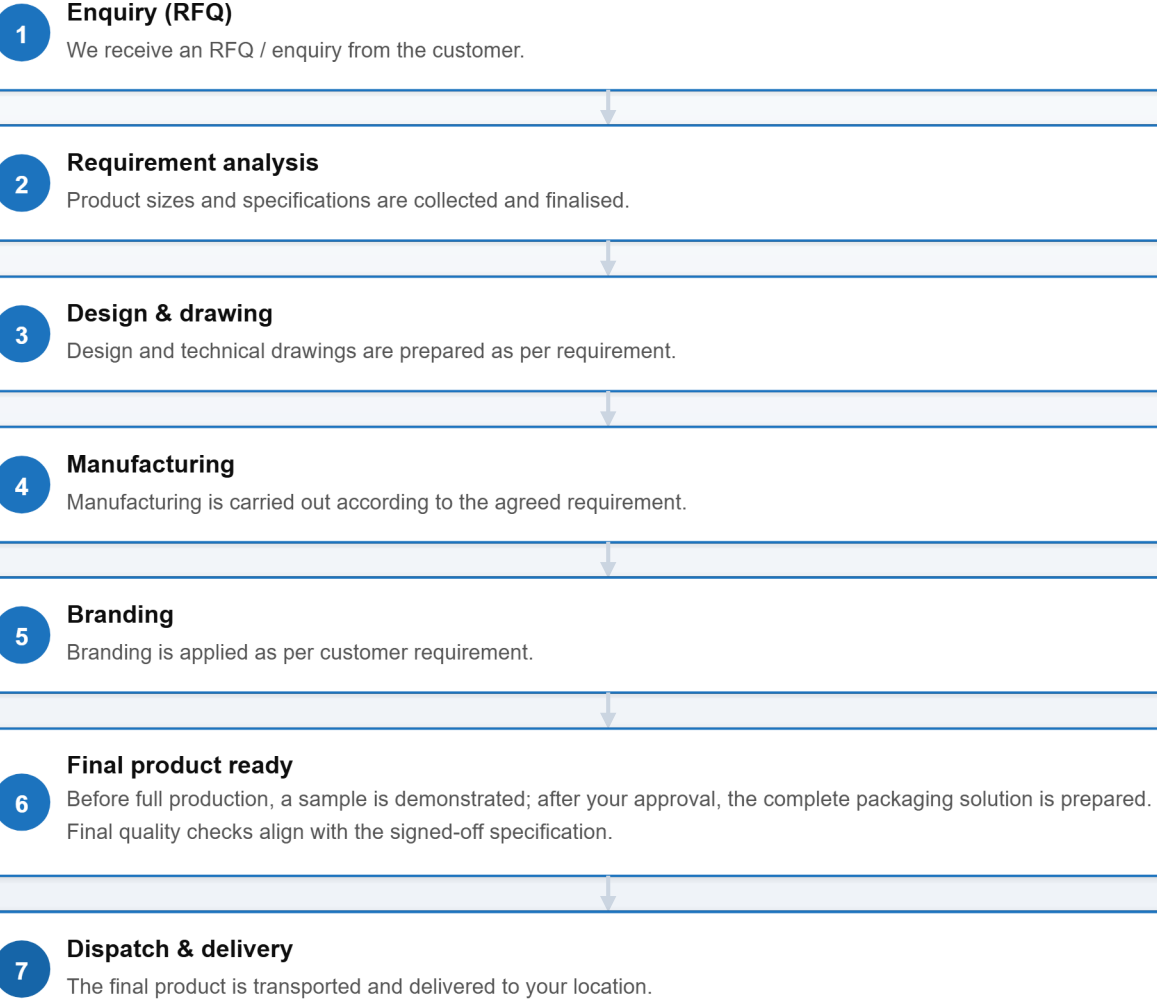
1
Enquiry (RFQ)
We receive an RFQ / enquiry from the customer.

2
Requirement analysis
Product sizes and specifications are collected and finalised.

3
Design & drawing
Design and technical drawings are prepared as per requirement.

4
Manufacturing
Manufacturing is carried out according to the agreed requirement.

5
Branding
Branding is applied as per customer requirement.

6
Final product ready
Before full production, a sample is demonstrated; after your approval, the complete packaging solution is prepared. Final quality checks align with the signed-off specification.

7
Dispatch & delivery
The final product is transported and delivered to your location.